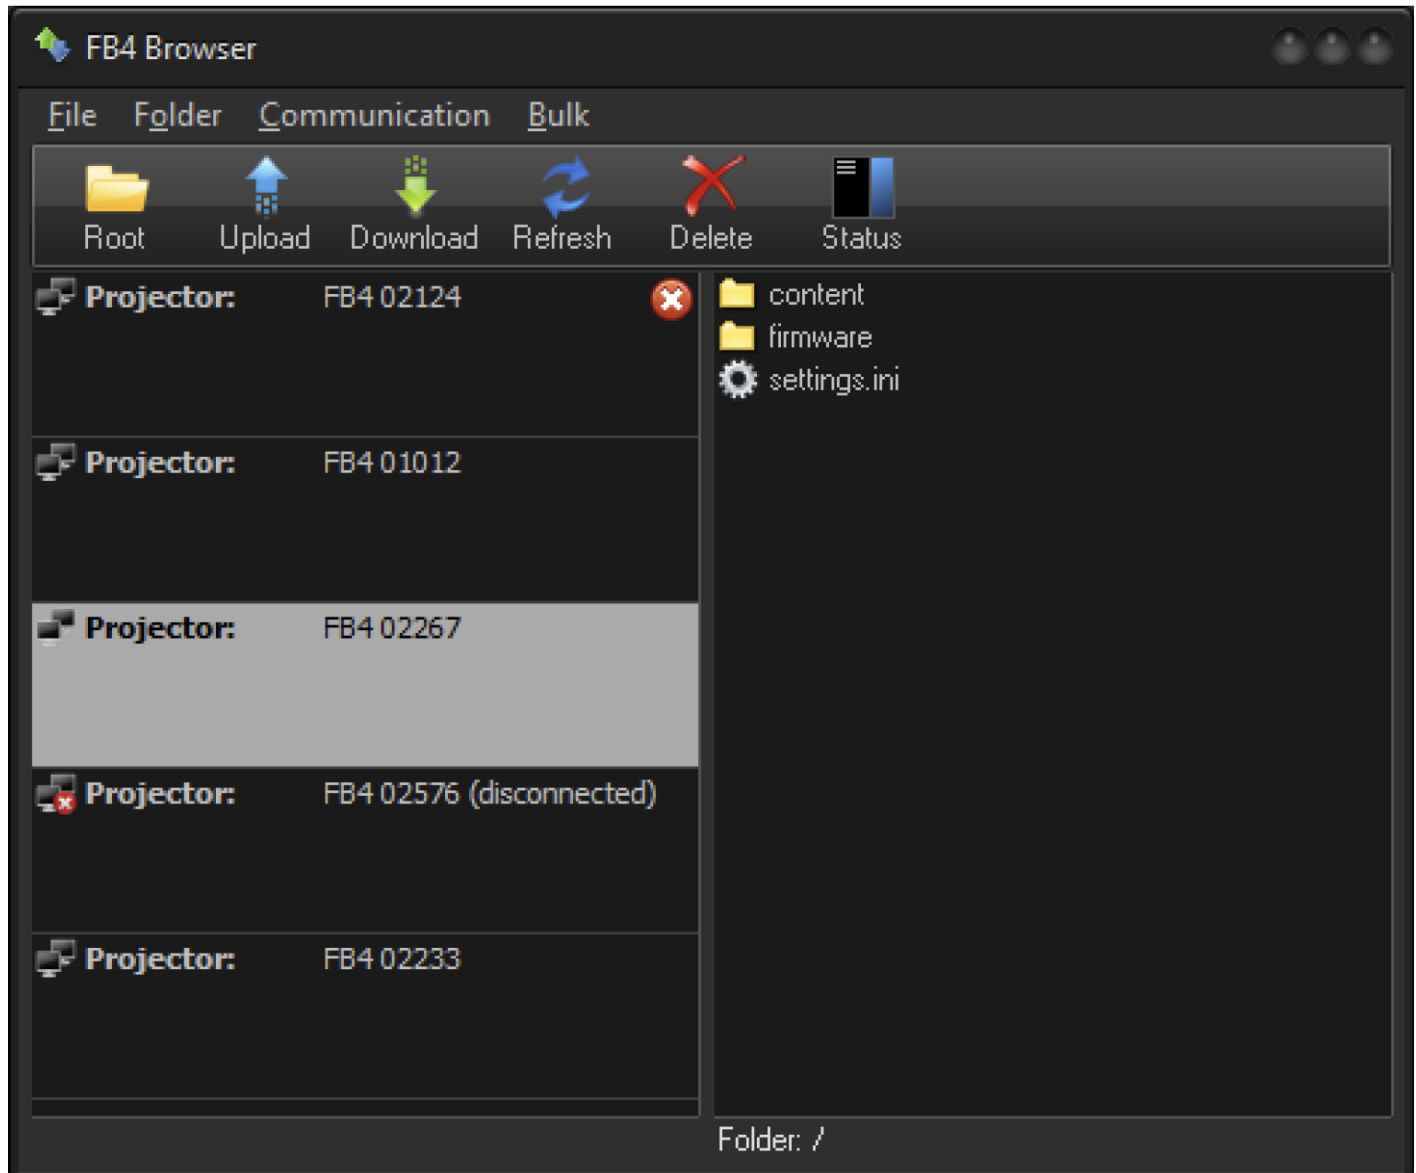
FB4 Browser

File Folder Communication Bulk

Root Upload Download Refresh Delete Status

Projector: FB4 02124

Projector: FB4 01012

Projector: FB4 02267

Projector: FB4 02576 (disconnected)

Projector: FB4 02233

content
firmware
settings.ini

Folder: /